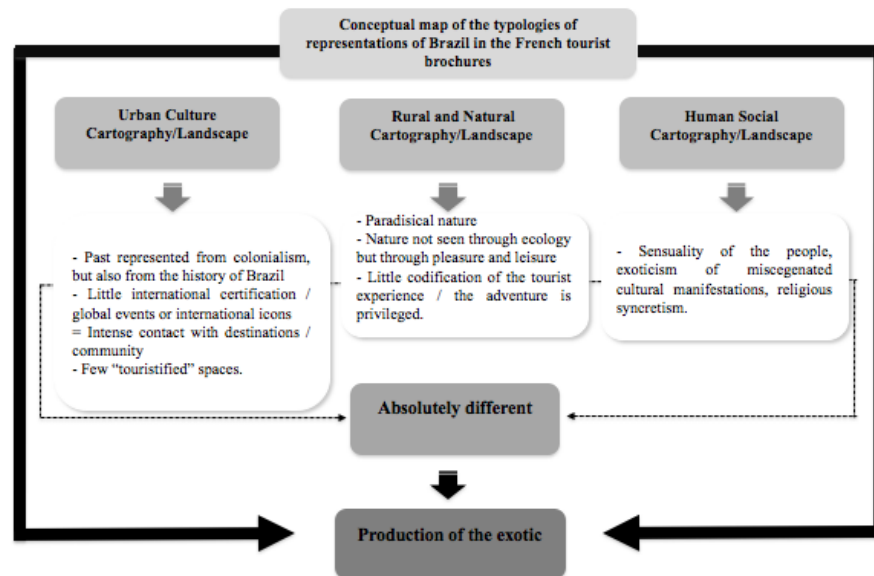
Conceptual map of the typologies of representations of Brazil in the French tourist brochures

Urban Culture Cartography/Landscape

Rural and Natural Cartography/Landscape

Human Social Cartography/Landscape

- Past represented from colonialism, but also from the history of Brazil
- Little international certification / global events or international icons
= Intense contact with destinations / community
- Few "touristified" spaces.

- Paradisical nature
- Nature not seen through ecology but through pleasure and leisure
- Little codification of the tourist experience / the adventure is privileged.

- Sensuality of the people, exoticism of miscegenated cultural manifestations, religious syncretism.

Absolutely different

Production of the exotic